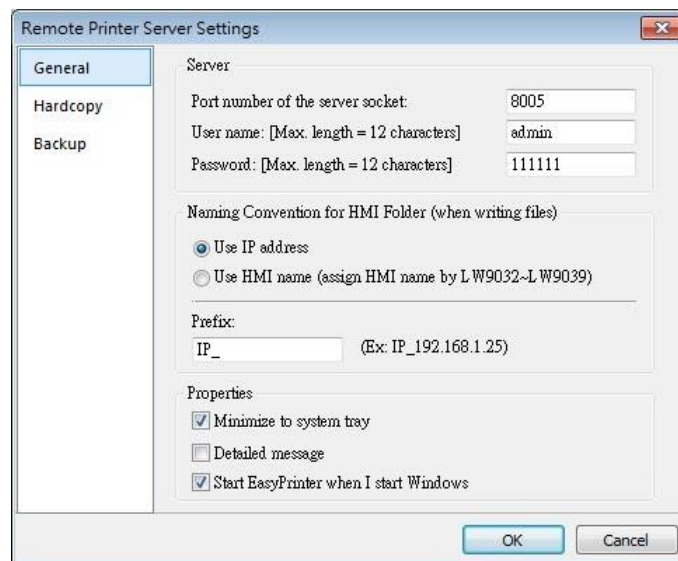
Remote Printer Server Settings

General
Hardcopy
Backup

Server
Port number of the server socket: 8005
User name: [Max. length = 12 characters] admin
Password: [Max. length = 12 characters] 111111

Naming Convention for HMI Folder (when writing files)
Use IP address
Use HMI name (assign HMI name by LW9032~LW9039)

Prefix:
IP_ (Ex: IP_192.168.1.25)

Properties
Minimize to system tray
Detailed message
Start EasyPrinter when I start Windows

OK
Cancel